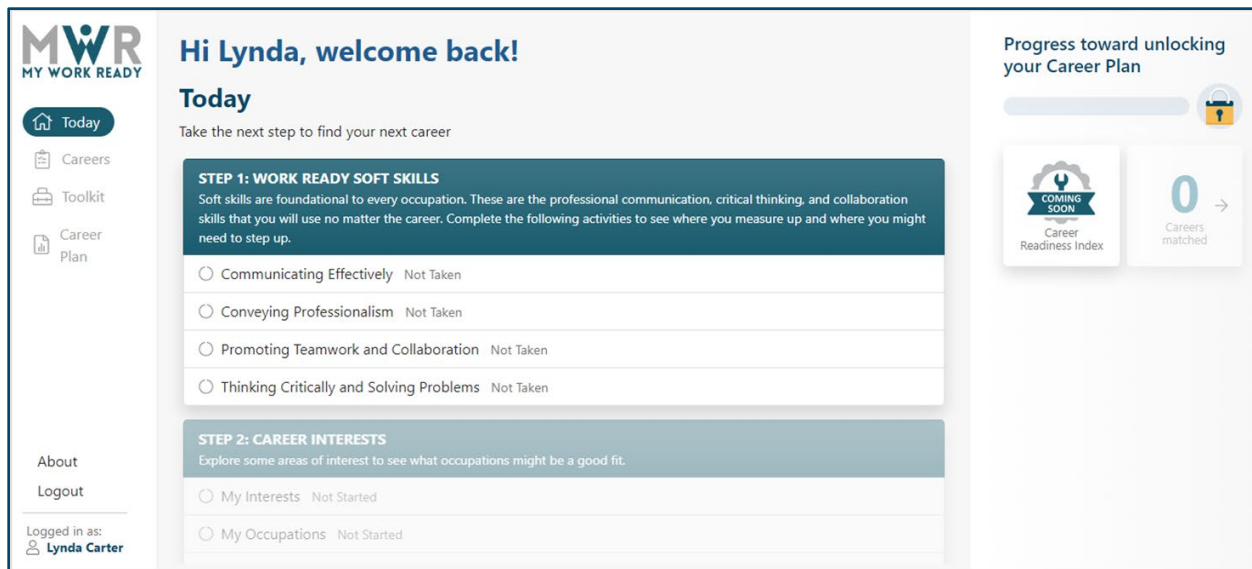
MWR
MY WORK READY

Today
Careers
Toolkit
Career Plan

About
Logout
Logged in as:
Lynda Carter

Hi Lynda, welcome back!

Today

Take the next step to find your next career

STEP 1: WORK READY SOFT SKILLS
Soft skills are foundational to every occupation. These are the professional communication, critical thinking, and collaboration skills that you will use no matter the career. Complete the following activities to see where you measure up and where you might need to step up.

Communicating Effectively Not Taken
Conveying Professionalism Not Taken
Promoting Teamwork and Collaboration Not Taken
Thinking Critically and Solving Problems Not Taken

STEP 2: CAREER INTERESTS
Explore some areas of interest to see what occupations might be a good fit.

My Interests Not Started
My Occupations Not Started

Progress toward unlocking your Career Plan

COMING SOON
Career Readiness Index

0
Careers matched